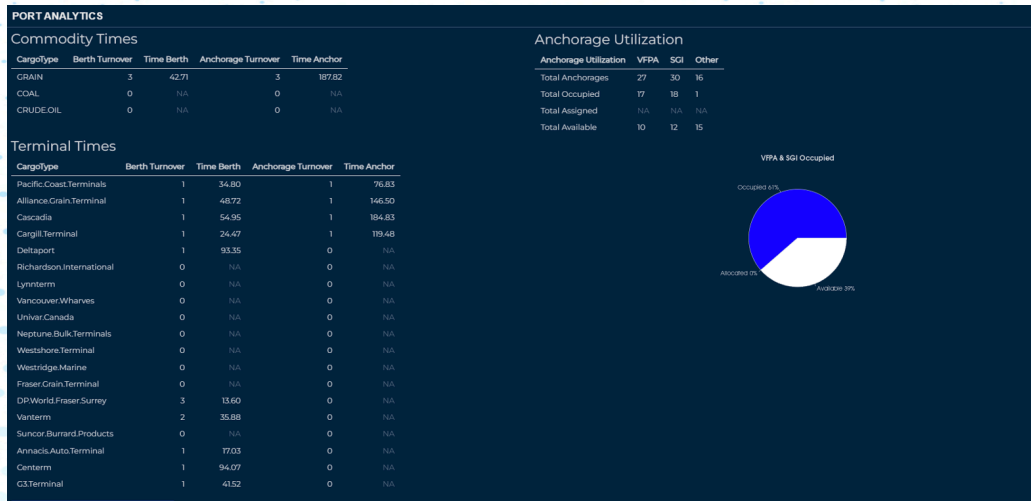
PORT ANALYTICS

Commodity Times

| CargoType | Berth Turnover | Time Berth | Anchorage Turnover | Time Anchor |
|---|---|---|---|---|
| GRAIN | 3 | 42.71 | 3 | 187.82 |
| COAL | 0 | NA | 0 | NA |
| CRUDE.OIL | 0 | NA | 0 | NA |

Terminal Times

| CargoType | Berth Turnover | Time Berth | Anchorage Turnover | Time Anchor |
|---|---|---|---|---|
| Pacific.Coast.Terminals | 1 | 34.80 | 1 | 76.83 |
| Alliance.Grain.Terminal | 1 | 48.72 | 1 | 146.50 |
| Cascadia | 1 | 54.95 | 1 | 184.83 |
| Cargill.Terminal | 1 | 24.47 | 1 | 119.48 |
| Deltaport | 1 | 93.35 | 0 | NA |
| Richardson.International | 0 | NA | 0 | NA |
| Lynnterm | 0 | NA | 0 | NA |
| Vancouver.Wharves | 0 | NA | 0 | NA |
| Univar.Canada | 0 | NA | 0 | NA |
| Neptune.Bulk.Terminals | 0 | NA | 0 | NA |
| Westshore.Terminal | 0 | NA | 0 | NA |
| Westridge.Marine | 0 | NA | 0 | NA |
| Fraser.Grain.Terminal | 0 | NA | 0 | NA |
| DP.World.Fraser.Surrey | 3 | 13.60 | 0 | NA |
| Vanterm | 2 | 35.88 | 0 | NA |
| Suncor.Burrard.Products | 0 | NA | 0 | NA |
| Annacis.Auto.Terminal | 1 | 17.03 | 0 | NA |
| Centerm | 1 | 94.07 | 0 | NA |
| G3.Terminal | 1 | 41.52 | 0 | NA |

Anchorage Utilization

| Anchorage Utilization | VFPA | SGI | Other |
|---|---|---|---|
| Total Anchorages | 27 | 30 | 16 |
| Total Occupied | 17 | 18 | 1 |
| Total Assigned | NA | NA | NA |
| Total Available | 10 | 12 | 15 |

VFPA & SGI Occupied

Occupied 61%
Allocated 0%
Available 39%